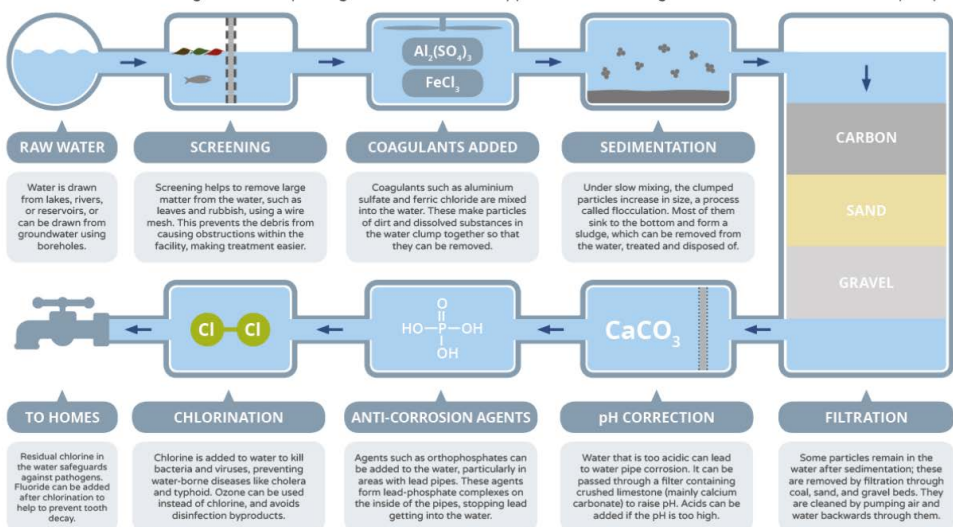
$Al_2(SO_4)_3$

$FeCl_3$

CARBON

SAND

GRAVEL

RAW WATER

Water is drawn from lakes, rivers, or reservoirs, or can be drawn from groundwater using boreholes.

SCREENING

Screening helps to remove large matter from the water, such as leaves and rubbish, using a wire mesh. This prevents the debris from causing obstructions within the facility, making treatment easier.

COAGULANTS ADDED

Coagulants such as aluminium sulfate and ferric chloride are mixed into the water. These make particles of dirt and dissolved substances in the water clump together so that they can be removed.

SEDIMENTATION

Under slow mixing, the clumped particles increase in size, a process called flocculation. Most of them sink to the bottom and form a sludge, which can be removed from the water, treated and disposed of.

Cl—Cl

HO—P—OH with =O and OH

$CaCO_3$

TO HOMES

Residual chlorine in the water safeguards against pathogens. Fluoride can be added after chlorination to help to prevent tooth decay.

CHLORINATION

Chlorine is added to water to kill bacteria and viruses, preventing water-borne diseases like cholera and typhoid. Ozone can be used instead of chlorine, and avoids disinfection byproducts.

ANTI-CORROSION AGENTS

Agents such as orthophosphates can be added to the water, particularly in areas with lead pipes. These agents form lead-phosphate complexes on the inside of the pipes, stopping lead getting into the water.

pH CORRECTION

Water that is too acidic can lead to water pipe corrosion. It can be passed through a filter containing crushed limestone (mainly calcium carbonate) to raise pH. Acids can be added if the pH is too high.

FILTRATION

Some particles remain in the water after sedimentation; these are removed by filtration through coal, sand, and gravel beds. They are cleaned by pumping air and water backwards through them.